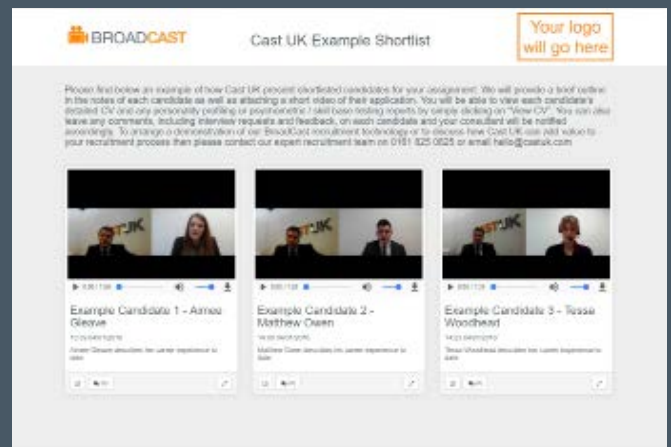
BROADCAST

Cast UK Example Shortlist

Your logo will go here

Please find below an example of how Cast UK present shortlisted candidates for your assignment. We will provide a brief outline in the notes of each candidate as well as attaching a short video of their application. You will be able to view each candidate's detailed CV and any personality profiling or psychometric / skill base testing reports by simply clicking on "View CV". You can also leave any comments, including interview requests and feedback, on each candidate and your consultant will be notified accordingly. To arrange a demonstration of our BroadCast recruitment technology or to discuss how Cast UK can add value to your recruitment process then please contact our expert recruitment team on 0161 825 0825 or email hello@castuk.com

Example Candidate 1 - Aimee Gleave

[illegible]

Aimee Gleave describes her career experience to date

Example Candidate 2 - Matthew Owen

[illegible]

Matthew Owen describes his career experience to date

Example Candidate 3 - Tessa Woodhead

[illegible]

Tessa Woodhead describes her career experience to date